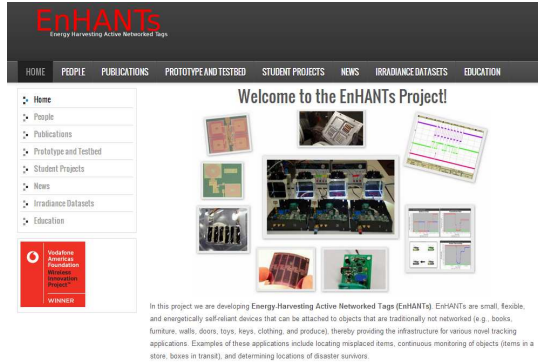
EnHANTs
Energy Harvesting Active Networked Tags

HOME PEOPLE PUBLICATIONS PROTOTYPE AND TESTBED STUDENT PROJECTS NEWS IRRADIANCE DATASETS EDUCATION

Home
People
Publications
Prototype and Testbed
Student Projects
News
Irradiance Datasets
Education

Vodafone Americas Foundation
Wireless Innovation Project
WINNER

Welcome to the EnHANTs Project!

In this project we are developing Energy-Harvesting Active Networked Tags (EnHANTs). EnHANTs are small, flexible, and energetically self-reliant devices that can be attached to objects that are traditionally not networked (e.g., books, furniture, walls, doors, toys, keys, clothing, and produce), thereby providing the infrastructure for various novel tracking applications. Examples of these applications include locating misplaced items, continuous monitoring of objects (items in a store, boxes in transit), and determining locations of disaster survivors.